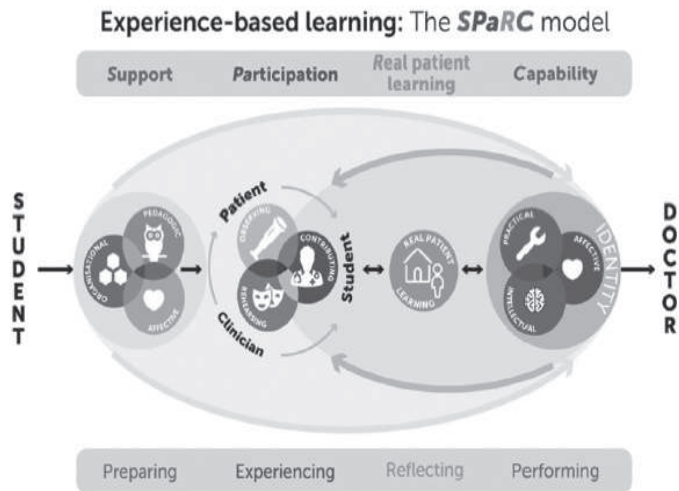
Experience-based learning: The SPaRC model

Support Participation Real patient learning Capability

STUDENT

ORGANISATIONAL PEDAGOGIC AFFECTIVE

Patient OBSERVING CONTRIBUTING REHEARSING Clinician Student

REAL PATIENT LEARNING

PRACTICAL AFFECTIVE INTELLECTUAL IDENTITY

DOCTOR

Preparing Experiencing Reflecting Performing